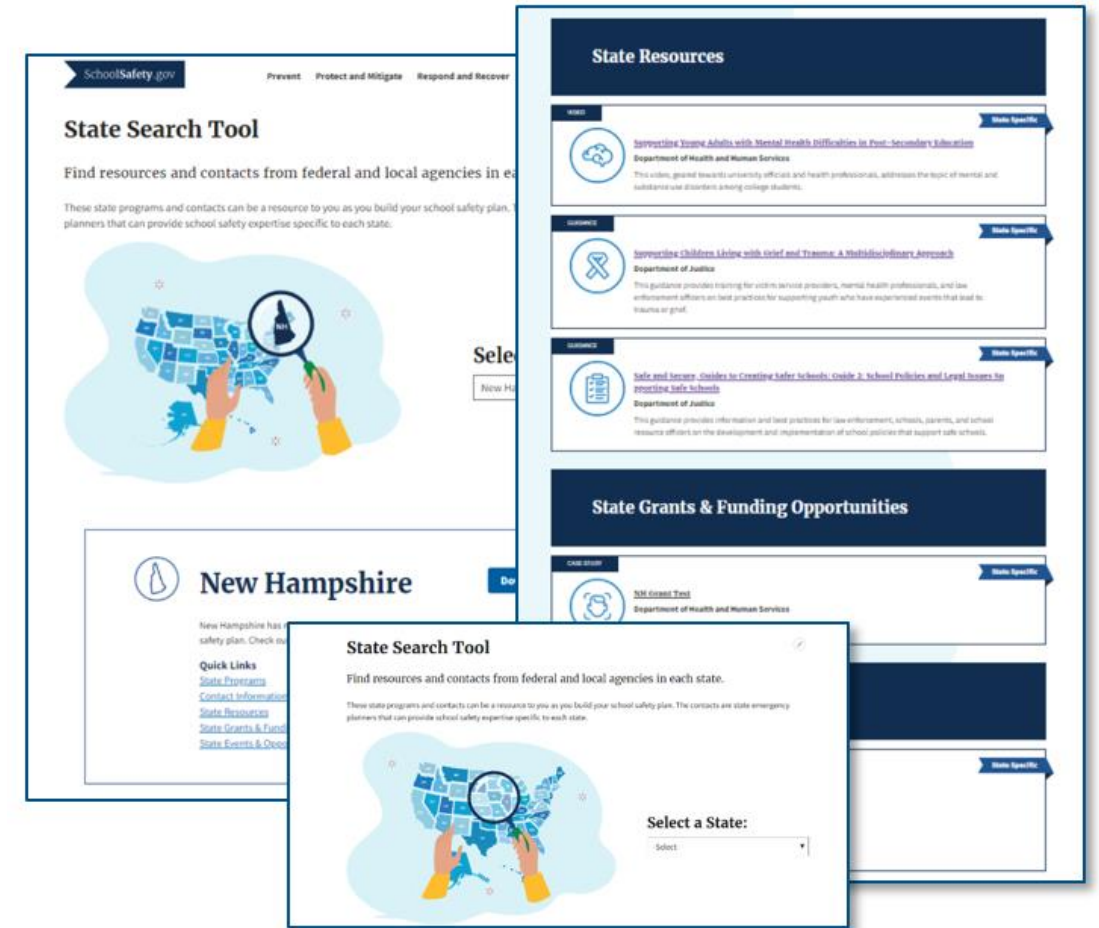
SchoolSafety.gov

Prevent Protect and Mitigate Respond and Recover

State Search Tool

Find resources and contacts from federal and local agencies in ea

These state programs and contacts can be a resource to you as you build your school safety plan. T planners that can provide school safety expertise specific to each state.

NH

Sele

New Ha

New Hampshire

Do

New Hampshire has safety plan. Check ou

Quick Links
State Programs
Contact Information
State Resources
State Grants & Fund
State Events & Oppo

State Resources

VIDEO

State Specific

Supporting Young Adults with Mental Health Difficulties in Post-Secondary Education

Department of Health and Human Services

This video, geared towards university officials and health professionals, addresses the topic of mental and substance use disorders among college students.

GUIDANCE

State Specific

Supporting Children Living with Grief and Trauma: A Multidisciplinary Approach

Department of Justice

This guidance provides training for victim service providers, mental health professionals, and law enforcement officers on best practices for supporting youth who have experienced events that lead to trauma or grief.

GUIDANCE

State Specific

Safe and Secure: Guides to Creating Safer Schools: Guide 2: School Policies and Legal Issues Supporting Safe Schools

Department of Justice

This guidance provides information and best practices for law enforcement, schools, parents, and school resource officers on the development and implementation of school policies that support safe schools.

State Grants & Funding Opportunities

CASE STUDY

State Specific

NH Grant Test

Department of Health and Human Services

State Specific

State Search Tool

Find resources and contacts from federal and local agencies in each state.

These state programs and contacts can be a resource to you as you build your school safety plan. The contacts are state emergency planners that can provide school safety expertise specific to each state.

Select a State:

Select